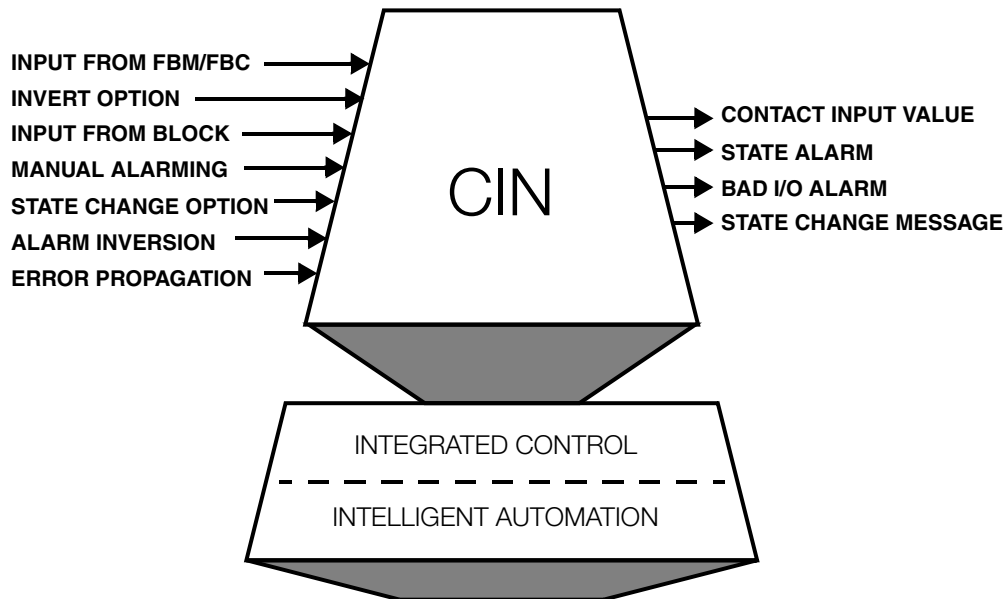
INPUT FROM FBM/FBC
INVERT OPTION
INPUT FROM BLOCK
MANUAL ALARMING
STATE CHANGE OPTION
ALARM INVERSION
ERROR PROPAGATION

CIN

CONTACT INPUT VALUE
STATE ALARM
BAD I/O ALARM
STATE CHANGE MESSAGE

INTEGRATED CONTROL

INTELLIGENT AUTOMATION